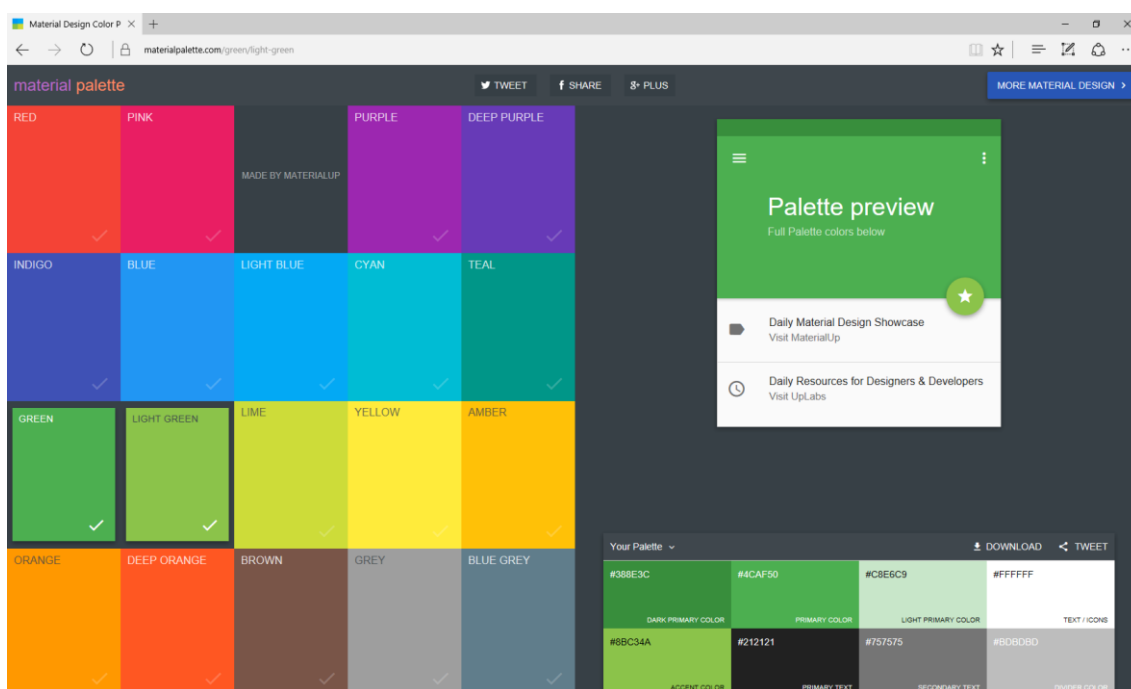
Material Design Color P ×  +

materialpalette.com/green/light-green

material palette

TWEET  SHARE  PLUS

MORE MATERIAL DESIGN

RED
PINK
MADE BY MATERIALUP
PURPLE
DEEP PURPLE
INDIGO
BLUE
LIGHT BLUE
CYAN
TEAL
GREEN
LIGHT GREEN
LIME
YELLOW
AMBER
ORANGE
DEEP ORANGE
BROWN
GREY
BLUE GREY

Palette preview
Full Palette colors below

Daily Material Design Showcase
Visit MaterialUp

Daily Resources for Designers & Developers
Visit UpLabs

Your Palette
DOWNLOAD  TWEET

| #388E3C | #4CAF50 | #C8E6C9 | #FFFFFF |
|---|---|---|---|
| DARK PRIMARY COLOR | PRIMARY COLOR | LIGHT PRIMARY COLOR | TEXT / ICONS |
| #8BC34A | #212121 | #757575 | #BDBDBD |
| ACCENT COLOR | PRIMARY TEXT | SECONDARY TEXT | DIVIDER COLOR |